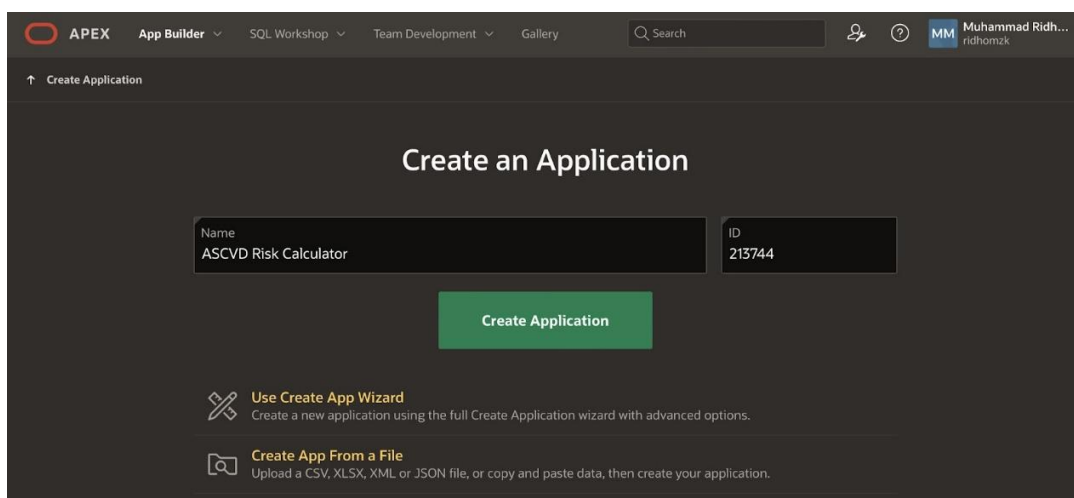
APEX App Builder SQL Workshop Team Development Gallery Search MM Muhammad Ridh... ridhomzk

↑ Create Application

Create an Application

Name
ASCVD Risk Calculator

ID
213744

Create Application

Use Create App Wizard
Create a new application using the full Create Application wizard with advanced options.

Create App From a File
Upload a CSV, XLSX, XML or JSON file, or copy and paste data, then create your application.